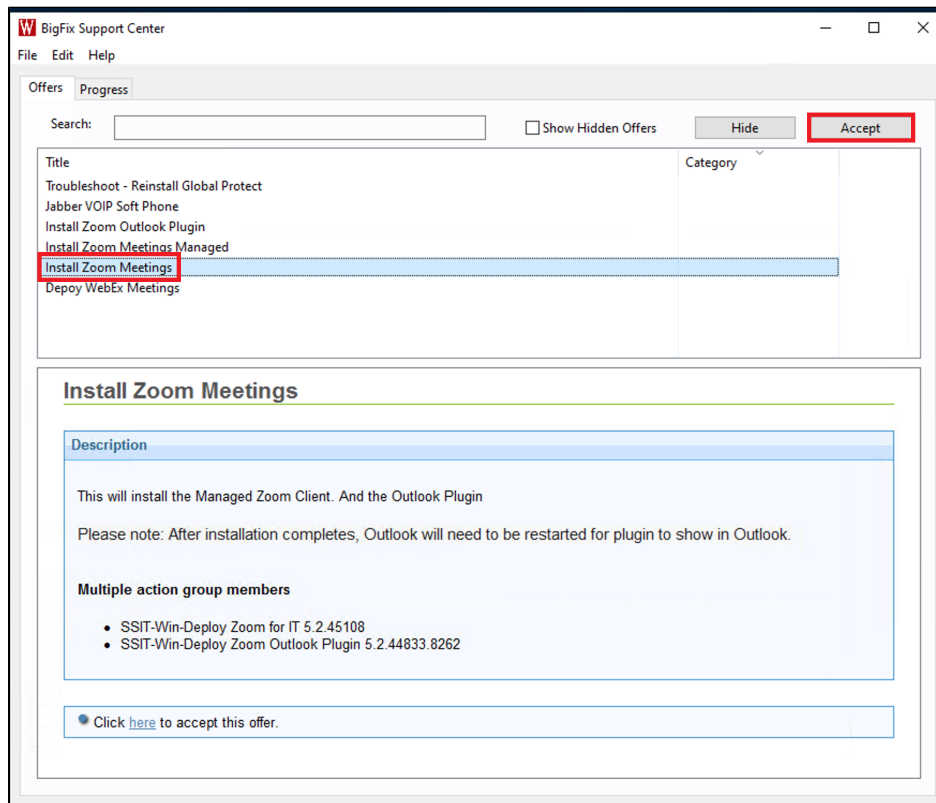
BigFix Support Center

File Edit Help

Offers Progress

Search:

Show Hidden Offers

Hide

Accept

| Title | Category |
|---|---|
| Troubleshoot - Reinstall Global Protect | |
| Jabber VOIP Soft Phone | |
| Install Zoom Outlook Plugin | |
| Install Zoom Meetings Managed | |
| Install Zoom Meetings | |
| Depoy WebEx Meetings | |

Install Zoom Meetings

Description

This will install the Managed Zoom Client. And the Outlook Plugin

Please note: After installation completes, Outlook will need to be restarted for plugin to show in Outlook.

Multiple action group members

- SSIT-Win-Deploy Zoom for IT 5.2.45108
- SSIT-Win-Deploy Zoom Outlook Plugin 5.2.44833.8262

Click here to accept this offer.